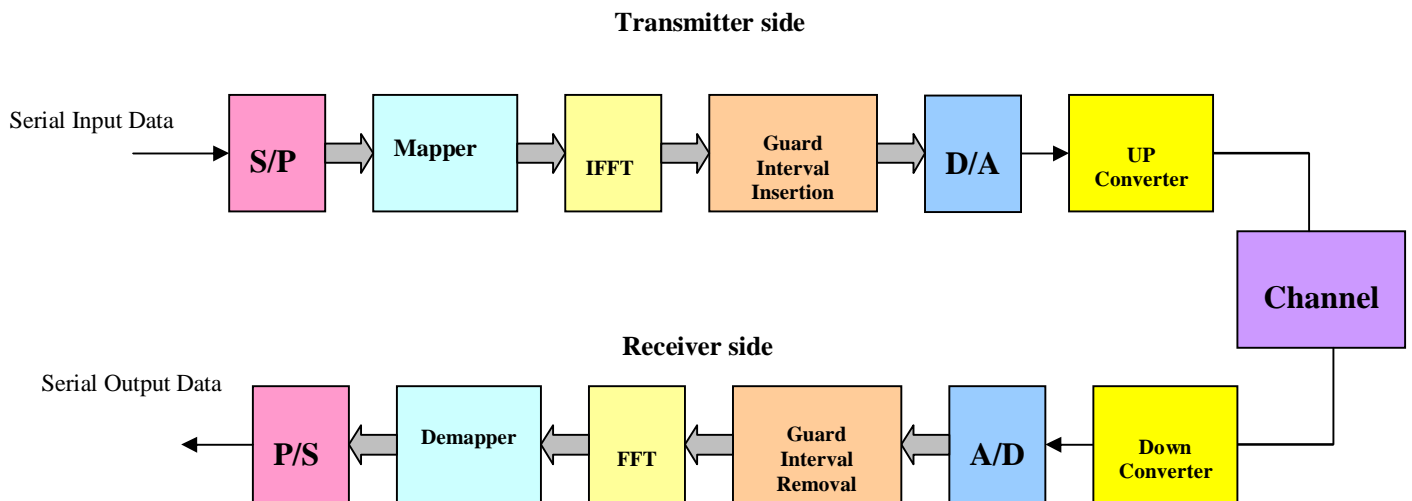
Transmitter side

Serial Input Data

S/P

Mapper

IFFT

Guard Interval Insertion

D/A

UP Converter

Channel

Receiver side

Serial Output Data

P/S

Demapper

FFT

Guard Interval Removal

A/D

Down Converter